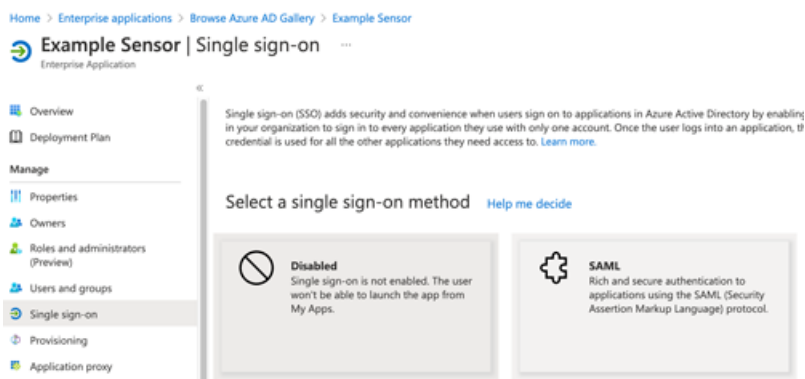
Home > Enterprise applications > Browse Azure AD Gallery > Example Sensor

Example Sensor | Single sign-on ···

Enterprise Application

«

Overview

Deployment Plan

Manage

Properties

Owners

Roles and administrators (Preview)

Users and groups

Single sign-on

Provisioning

Application proxy

Single sign-on (SSO) adds security and convenience when users sign on to applications in Azure Active Directory by enabling in your organization to sign in to every application they use with only one account. Once the user logs into an application, th credential is used for all the other applications they need access to. Learn more.

Select a single sign-on method Help me decide

Disabled
Single sign-on is not enabled. The user won't be able to launch the app from My Apps.

SAML
Rich and secure authentication to applications using the SAML (Security Assertion Markup Language) protocol.